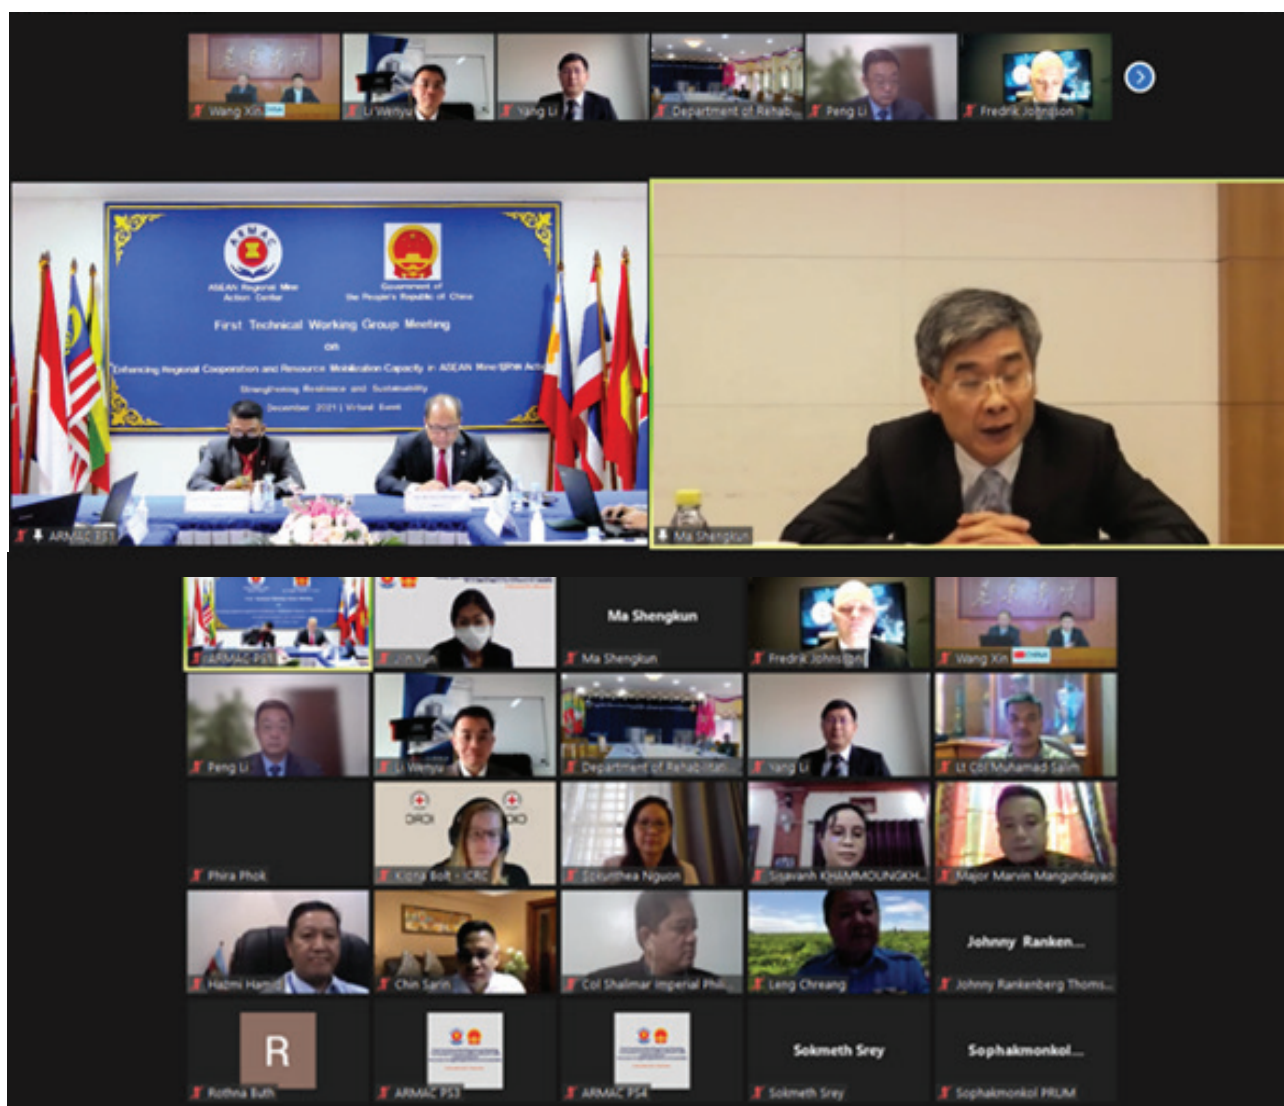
Wang Xin
Li Wenyu
Yang Li
Department of Rehab
Peng Li
Fredrik Johnson

ASEAN Regional Mine Action Center
Government of the People's Republic of China
First Technical Working Group Meeting
on
Enhancing Regional Cooperation and Resource Mobilization Capacity in ASEAN Mine/ERW Action
Strengthening Resilience and Sustainability
December 2021 | Virtual Event
ARMAC PS1

Ma Shengkun

ARMAC PS5
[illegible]
Ma Shengkun
Ma Shengkun
Fredrik Johnson
Wang Xin
Peng Li
Li Wenyu
Department of Rehabilitation
Yang Li
Lt Col Muhamad Salim
Phira Phok
Kiona Bolt - ICRC
Sokunthea Nguon
Sojavanh KHAMMOUNGKH...
Major Marvin Mangundayao
Hazmi Hamid
Chin Sarin
Col Shalimar Imperial Phil...
Leng Chreang
Johnny Ranken...
Johnny Rankenberg Thoms...
R
Rothna Buth
ARMAC PS3
ARMAC PS4
Sokmeth Srey
Sokmeth Srey
Sophakmonkol...
Sophakmonkol PRUM